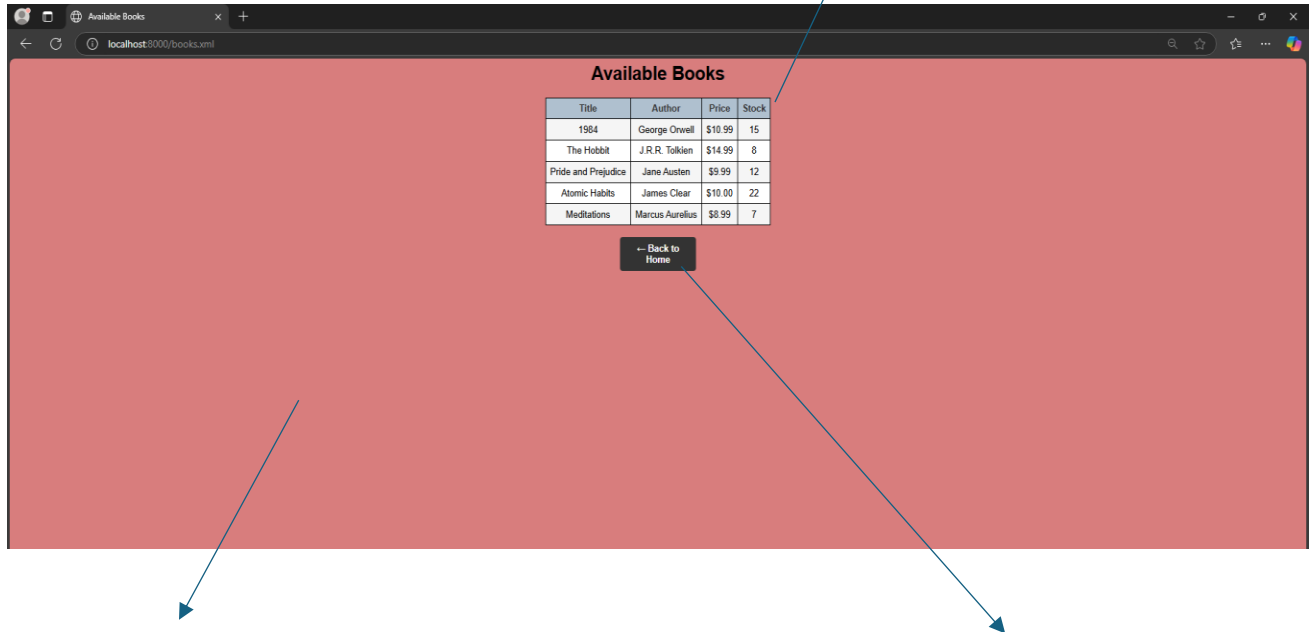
Available Books

localhost:8000/books.xml

Available Books

| Title | Author | Price | Stock |
|---|---|---|---|
| 1984 | George Orwell | \$10.99 | 15 |
| The Hobbit | J.R.R. Tolkien | \$14.99 | 8 |
| Pride and Prejudice | Jane Austen | \$9.99 | 12 |
| Atomic Habits | James Clear | \$10.00 | 22 |
| Meditations | Marcus Aurelius | \$8.99 | 7 |

← Back to Home